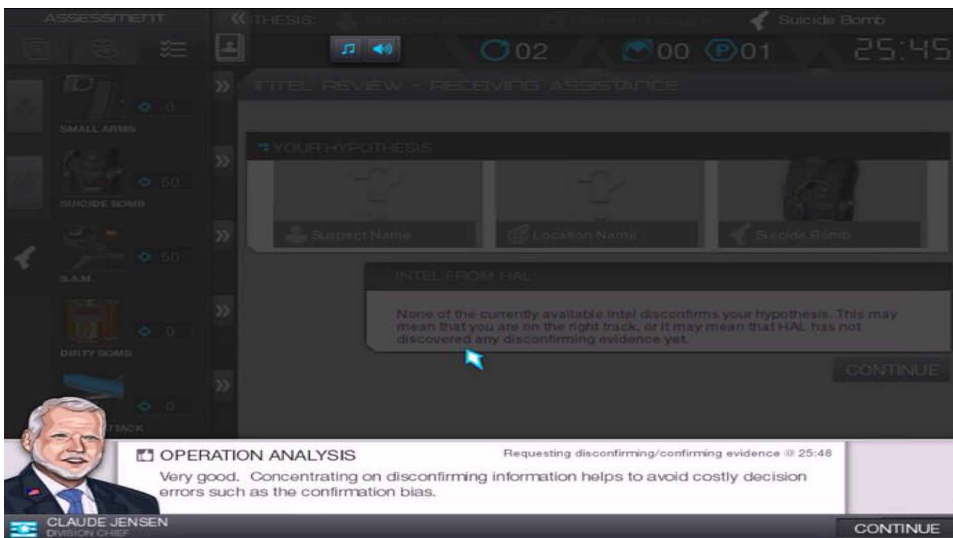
ASSESSMENT
THESIS
Suicide Bomb
02
00
P 01
25:45

0
SMALL ARMS
50
SUICIDE BOMB
50
S.A.M.
0
DIRTY BOMB
0
TTACK

INTEL REVIEW - RECEIVING ASSISTANCE

YOUR HYPOTHESIS
Suspect Name
Location Name
Suicide Bomb

INTEL FROM HAL
None of the currently available intel disconfirms your hypothesis. This may mean that you are on the right track, or it may mean that HAL has not discovered any disconfirming evidence yet.

CONTINUE

OPERATION ANALYSIS
Requesting disconfirming/confirming evidence @ 25:48
Very good. Concentrating on disconfirming information helps to avoid costly decision errors such as the confirmation bias.

CLAUDE JENSEN
DIVISION CHIEF
CONTINUE